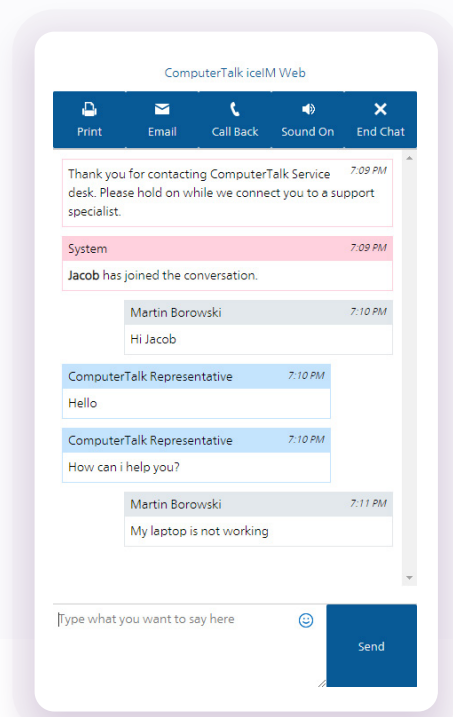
ComputerTalk iceIM Web

Print Email Call Back Sound On End Chat

Thank you for contacting ComputerTalk Service desk. Please hold on while we connect you to a support specialist. 7:09 PM

System 7:09 PM
Jacob has joined the conversation.

Martin Borowski 7:10 PM
Hi Jacob

ComputerTalk Representative 7:10 PM
Hello

ComputerTalk Representative 7:10 PM
How can i help you?

Martin Borowski 7:11 PM
My laptop is not working

Type what you want to say here

Send